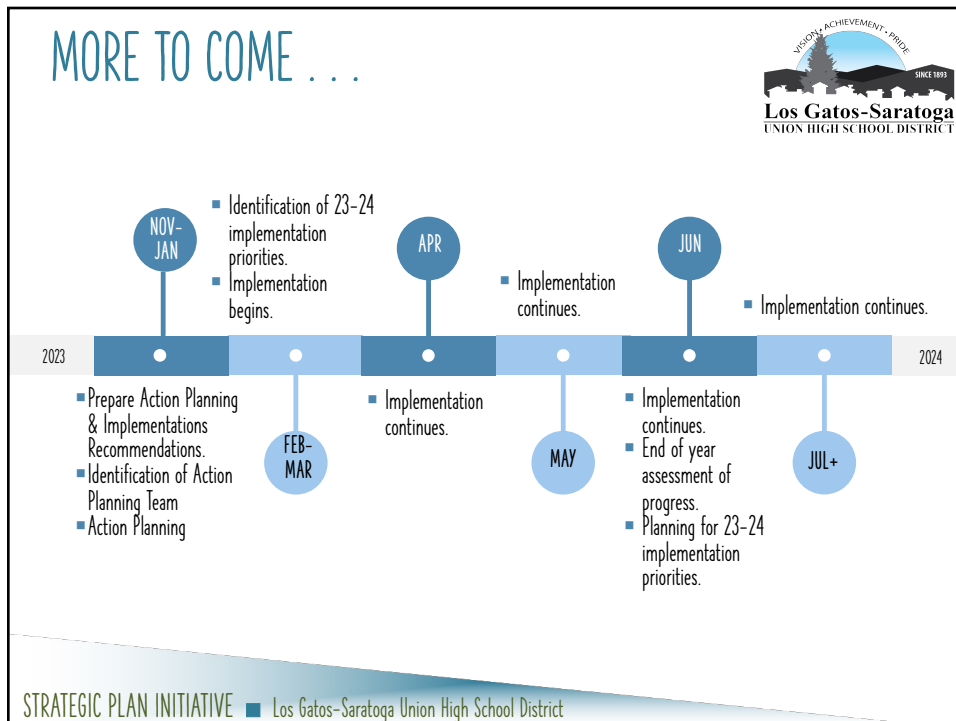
MORE TO COME . . .

VISION • ACHIEVEMENT • PRIDE
SINCE 1893
Los Gatos-Saratoga
UNION HIGH SCHOOL DISTRICT

NOV-JAN

Identification of 23-24 implementation priorities.
Implementation begins.

APR

Implementation continues.

JUN

Implementation continues.

2023

2024

Prepare Action Planning & Implementations Recommendations.
Identification of Action Planning Team
Action Planning

FEB-MAR

Implementation continues.

MAY

Implementation continues.
End of year assessment of progress.
Planning for 23-24 implementation priorities.

JUL+

STRATEGIC PLAN INITIATIVE Los Gatos-Saratoga Union High School District